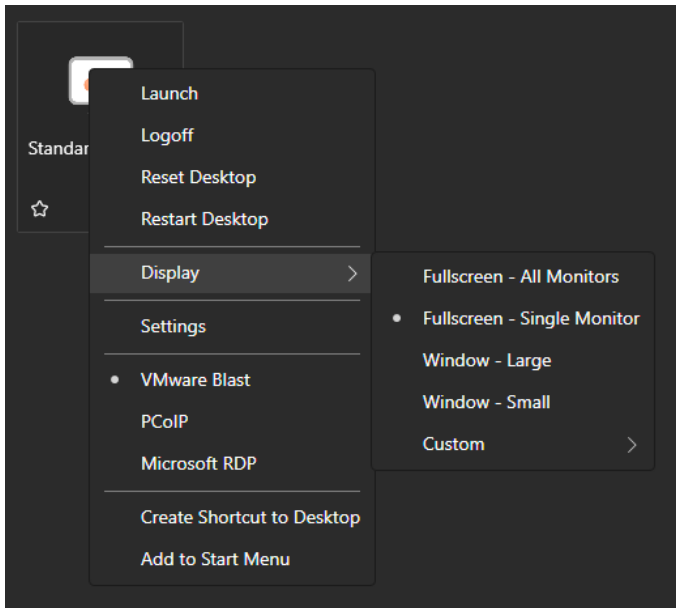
Standar

Launch
Logoff
Reset Desktop
Restart Desktop
Display
Settings
VMware Blast
PCoIP
Microsoft RDP
Create Shortcut to Desktop
Add to Start Menu

Fullscreen - All Monitors
Fullscreen - Single Monitor
Window - Large
Window - Small
Custom